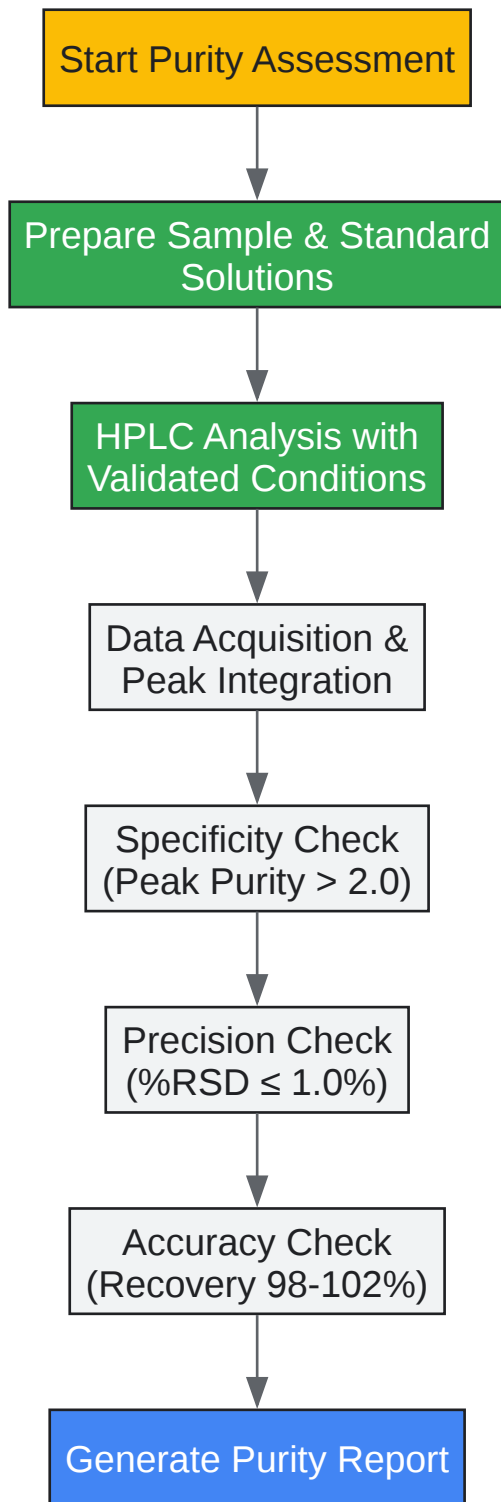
Start Purity Assessment

Prepare Sample & Standard Solutions

HPLC Analysis with Validated Conditions

Data Acquisition & Peak Integration

Specificity Check (Peak Purity > 2.0)

Precision Check (%RSD ≤ 1.0%)

Accuracy Check (Recovery 98-102%)

Generate Purity Report